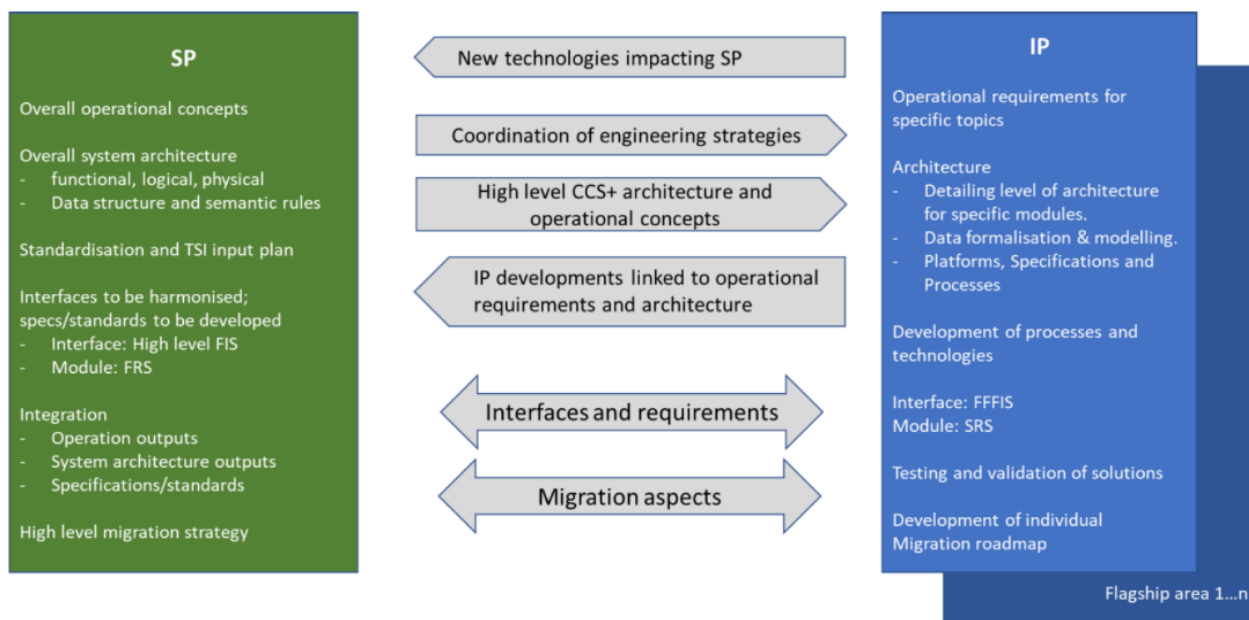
SP

Overall operational concepts

Overall system architecture
- functional, logical, physical
- Data structure and semantic rules

Standardisation and TSI input plan

Interfaces to be harmonised; specs/standards to be developed
- Interface: High level FIS
- Module: FRS

Integration
- Operation outputs
- System architecture outputs
- Specifications/standards

High level migration strategy

New technologies impacting SP

Coordination of engineering strategies

High level CCS+ architecture and operational concepts

IP developments linked to operational requirements and architecture

Interfaces and requirements

Migration aspects

IP

Operational requirements for specific topics

Architecture
- Detailing level of architecture for specific modules.
- Data formalisation & modelling.
- Platforms, Specifications and Processes

Development of processes and technologies

Interface: FFFIS
Module: SRS

Testing and validation of solutions

Development of individual Migration roadmap

Flagship area 1...n